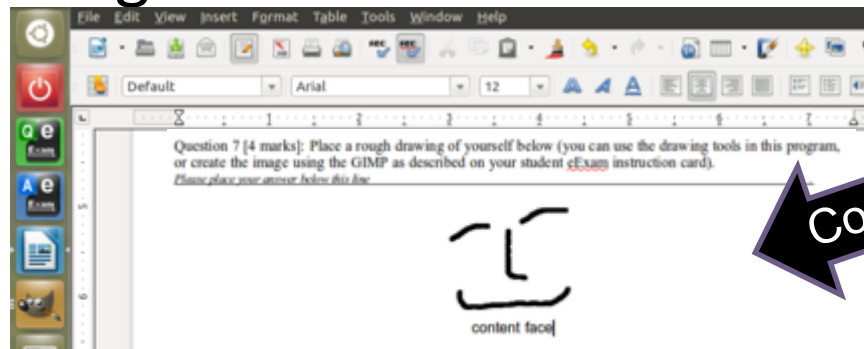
File Edit View Insert Format Table Tools Window Help

Default Arial 12

Question 7 [4 marks]: Place a rough drawing of yourself below (you can use the drawing tools in this program, or create the image using the GIMP as described on your student eExam instruction card).

Please place your answer below this line

content face

Co